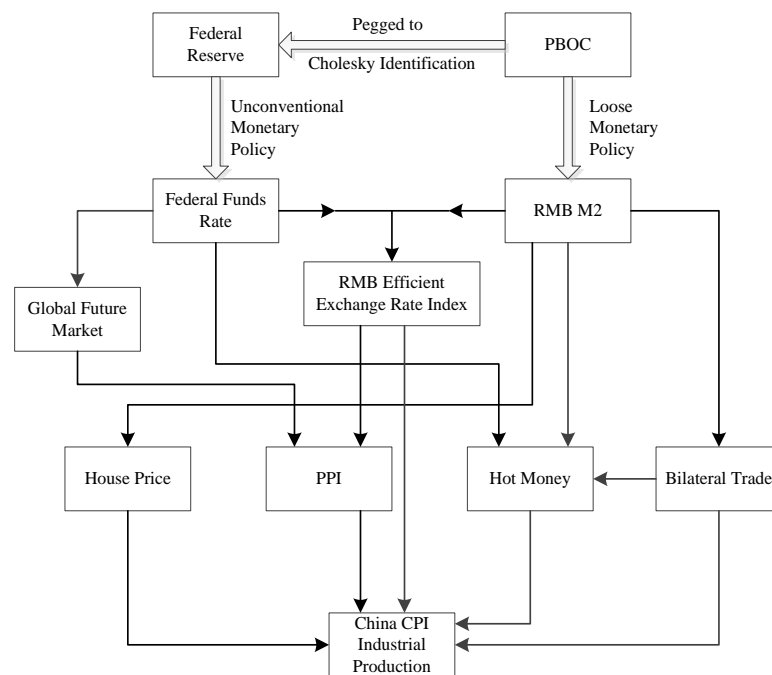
Federal Reserve

Pegged to

Cholesky Identification

PBOC

Unconventional Monetary Policy

Loose Monetary Policy

Federal Funds Rate

RMB M2

RMB Efficient Exchange Rate Index

Global Future Market

House Price

PPI

Hot Money

Bilateral Trade

China CPI Industrial Production